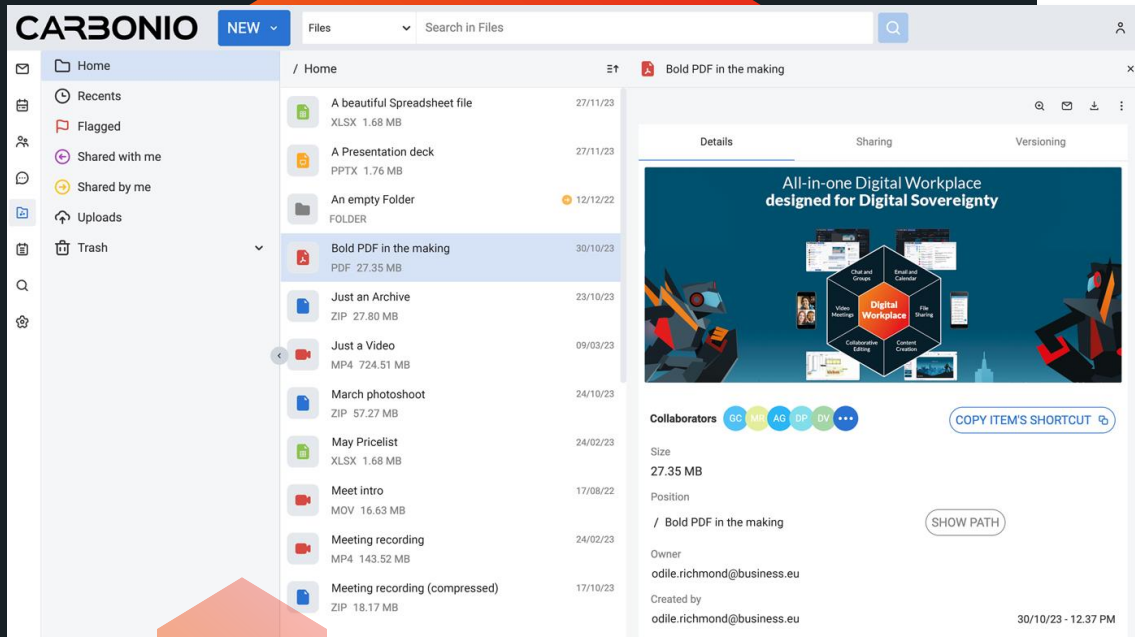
CARBONIO NEW Files Search in Files

Home
Recents
Flagged
Shared with me
Shared by me
Uploads
Trash

/ Home

A beautiful Spreadsheet file 27/11/23
XLSX 1.68 MB
A Presentation deck 27/11/23
PPTX 1.76 MB
An empty Folder 12/12/22
FOLDER
Bold PDF in the making 30/10/23
PDF 27.35 MB
Just an Archive 23/10/23
ZIP 27.80 MB
Just a Video 09/03/23
MP4 724.51 MB
March photoshoot 24/10/23
ZIP 57.27 MB
May Pricelist 24/02/23
XLSX 1.68 MB
Meet intro 17/08/22
MOV 16.63 MB
Meeting recording 24/02/23
MP4 143.52 MB
Meeting recording (compressed) 17/10/23
ZIP 18.17 MB

Bold PDF in the making

Details Sharing Versioning

All-in-one Digital Workplace
designed for Digital Sovereignty

Chat and Groups
Email and Calendar
Video Meetings
Digital Workplace
File Sharing
Collaborative Editing
Content Creation

Collaborators GC MR AG DP DV
COPY ITEM'S SHORTCUT

Size
27.35 MB
Position
/ Bold PDF in the making
SHOW PATH
Owner
odile.richmond@business.eu
Created by
odile.richmond@business.eu 30/10/23 - 12.37 PM